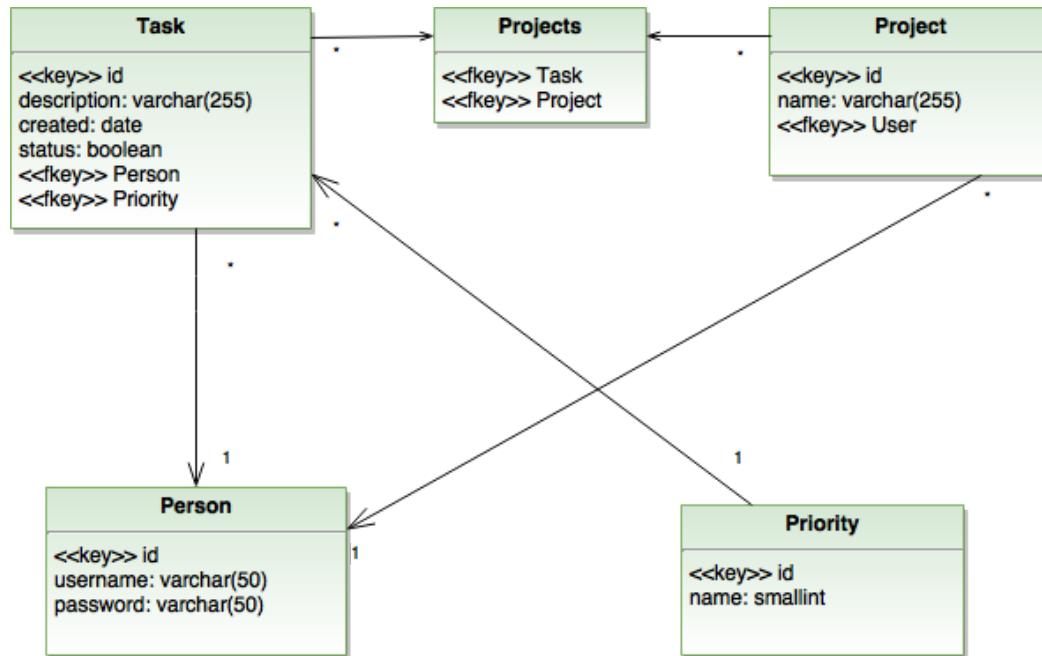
Task

<<key>> id
description: varchar(255)
created: date
status: boolean
<<fkey>> Person
<<fkey>> Priority

*

Projects

<<fkey>> Task
<<fkey>> Project

*

Project

<<key>> id
name: varchar(255)
<<fkey>> User

*

*

*

1

1

Person

<<key>> id
username: varchar(50)
password: varchar(50)

1

Priority

<<key>> id
name: smallint